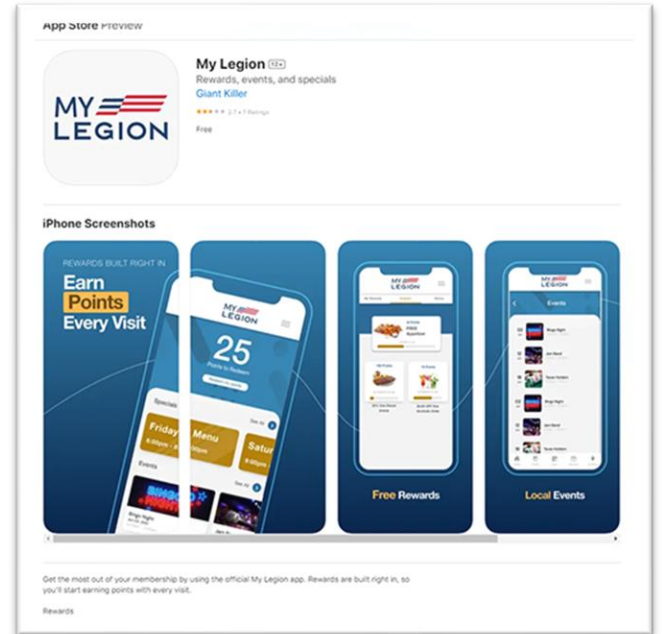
App Store Preview

MY LEGION

My Legion 12+

Rewards, events, and specials

Giant Killer

★★★★★ 2.7 • 7 Ratings

Free

iPhone Screenshots

REWARDS BUILT RIGHT IN

Earn Points Every Visit

MY LEGION

25

Points to Redeem

Specials

See All

Friday 6:00pm - 8:00pm

Menu

Satu 6:00pm

Events

See All

Bingo Night

MY LEGION

FREE Appetizer

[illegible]

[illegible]

Free Rewards

MY LEGION

Events

Bingo Night

Jam Band

Texas Holdem

Bingo Night

Jam Band

Texas Holdem

Local Events

Get the most out of your membership by using the official My Legion app. Rewards are built right in, so you'll start earning points with every visit.

Rewards